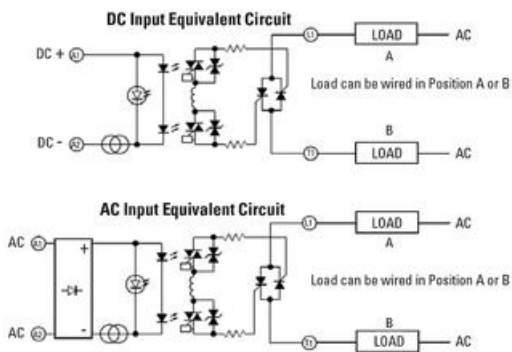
DC Input Equivalent Circuit

DC + A1

DC - A2

L1

LOAD

A

AC

Load can be wired in Position A or B

B

T1

LOAD

AC

AC Input Equivalent Circuit

AC A1

+

-

AC A2

L1

LOAD

A

AC

Load can be wired in Position A or B

B

T1

LOAD

AC